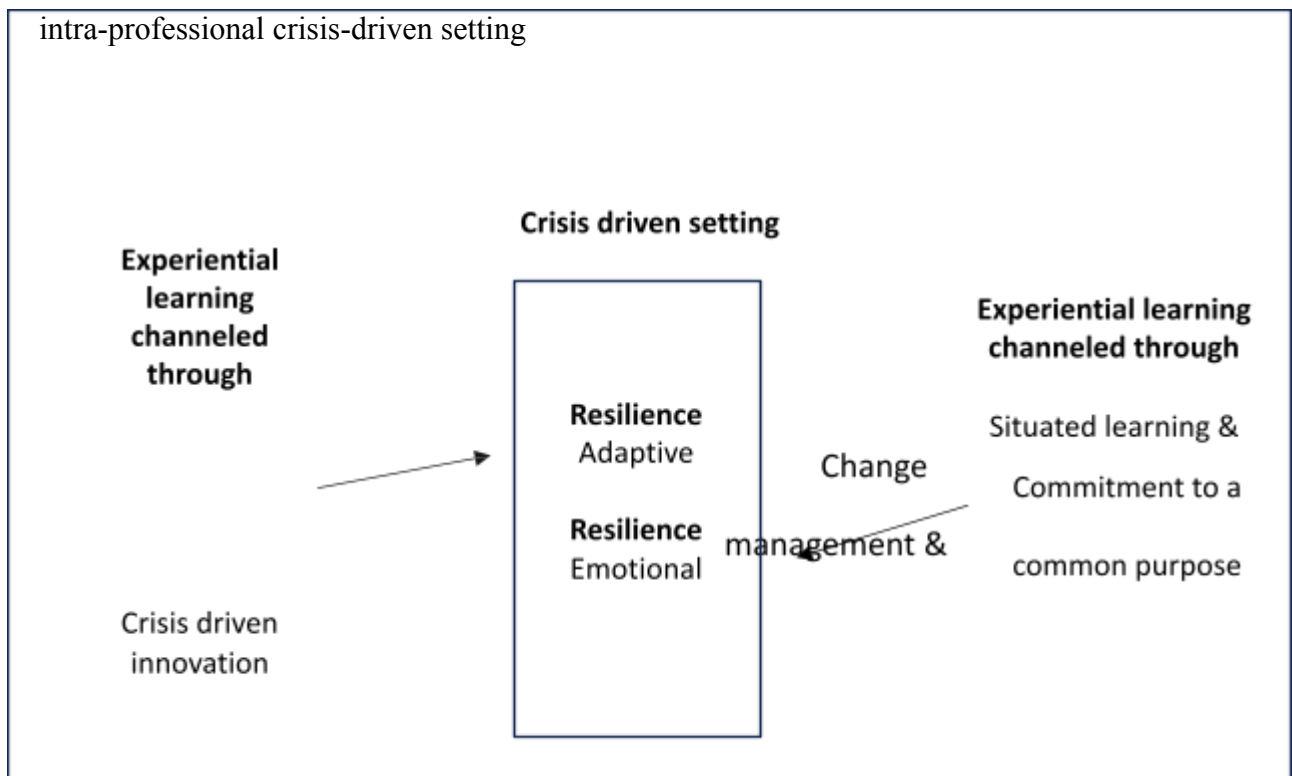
intra-professional crisis-driven setting

Crisis driven setting

Experiential learning channeled through

Crisis driven innovation

Resilience Adaptive

Resilience Emotional

Change management &

Experiential learning channeled through

Situated learning & Commitment to a common purpose